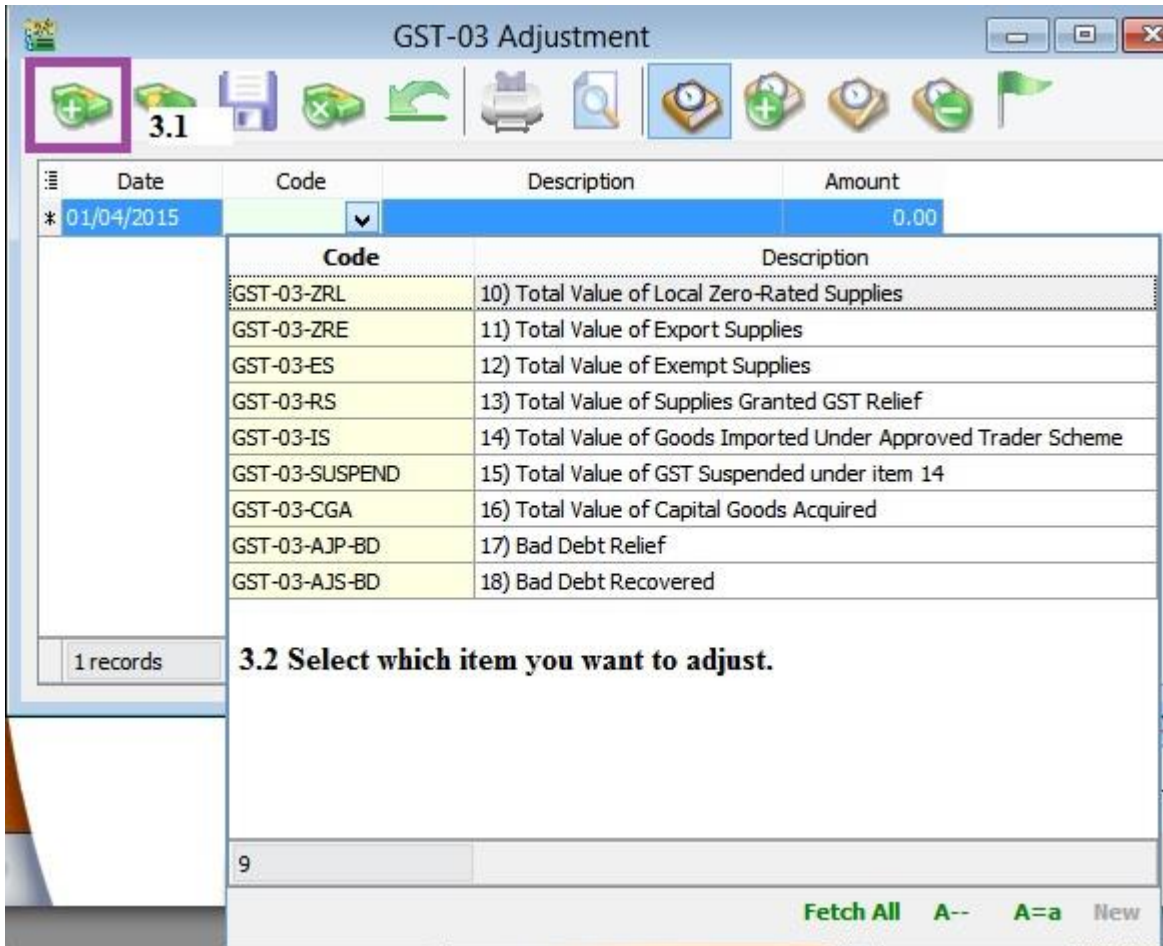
GST-03 Adjustment

3.1

| Date | Code | Description | Amount |
|---|---|---|---|
| * 01/04/2015 | | | 0.00 |

| Code | Description |
|---|---|
| GST-03-ZRL | 10) Total Value of Local Zero-Rated Supplies |
| GST-03-ZRE | 11) Total Value of Export Supplies |
| GST-03-ES | 12) Total Value of Exempt Supplies |
| GST-03-RS | 13) Total Value of Supplies Granted GST Relief |
| GST-03-IS | 14) Total Value of Goods Imported Under Approved Trader Scheme |
| GST-03-SUSPEND | 15) Total Value of GST Suspended under item 14 |
| GST-03-CGA | 16) Total Value of Capital Goods Acquired |
| GST-03-AJP-BD | 17) Bad Debt Relief |
| GST-03-AJS-BD | 18) Bad Debt Recovered |

1 records

3.2 Select which item you want to adjust.

9

Fetch All A-- A=a New